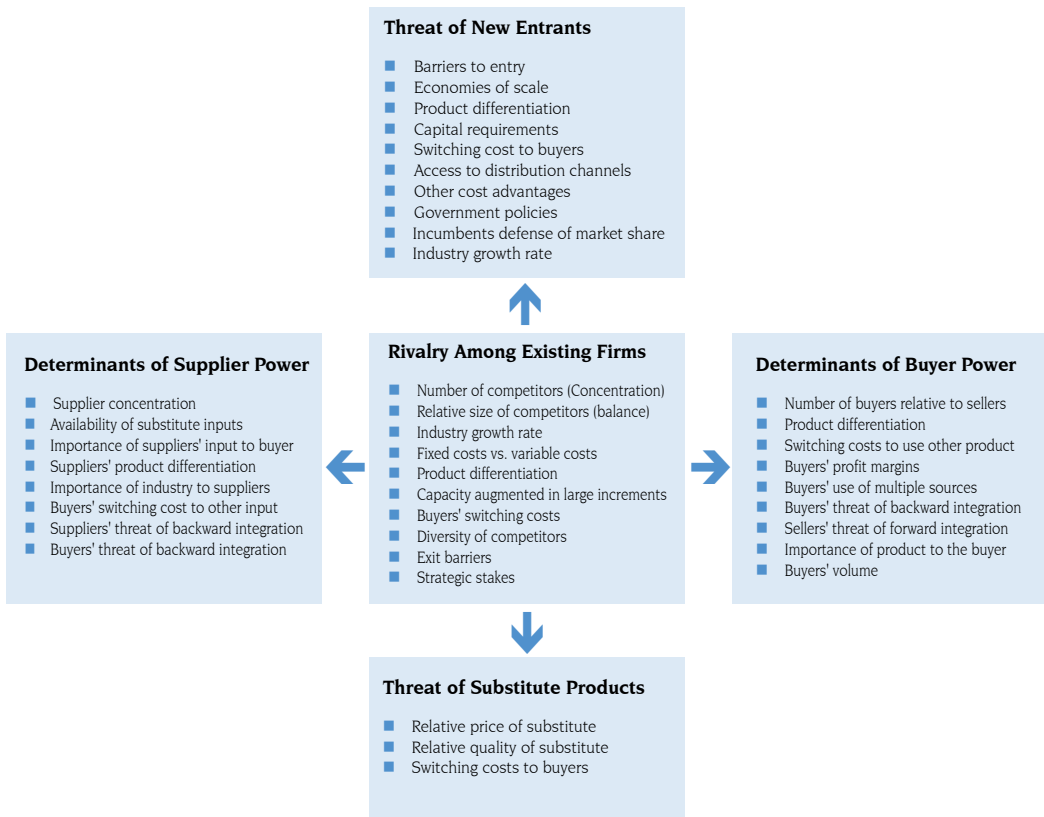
Threat of New Entrants

- Barriers to entry
- Economies of scale
- Product differentiation
- Capital requirements
- Switching cost to buyers
- Access to distribution channels
- Other cost advantages
- Government policies
- Incumbents defense of market share
- Industry growth rate

Determinants of Supplier Power

- Supplier concentration
- Availability of substitute inputs
- Importance of suppliers' input to buyer
- Suppliers' product differentiation
- Importance of industry to suppliers
- Buyers' switching cost to other input
- Suppliers' threat of backward integration
- Buyers' threat of backward integration

Rivalry Among Existing Firms

- Number of competitors (Concentration)
- Relative size of competitors (balance)
- Industry growth rate
- Fixed costs vs. variable costs
- Product differentiation
- Capacity augmented in large increments
- Buyers' switching costs
- Diversity of competitors
- Exit barriers
- Strategic stakes

Determinants of Buyer Power

- Number of buyers relative to sellers
- Product differentiation
- Switching costs to use other product
- Buyers' profit margins
- Buyers' use of multiple sources
- Buyers' threat of backward integration
- Sellers' threat of forward integration
- Importance of product to the buyer
- Buyers' volume

Threat of Substitute Products

- Relative price of substitute
- Relative quality of substitute
- Switching costs to buyers